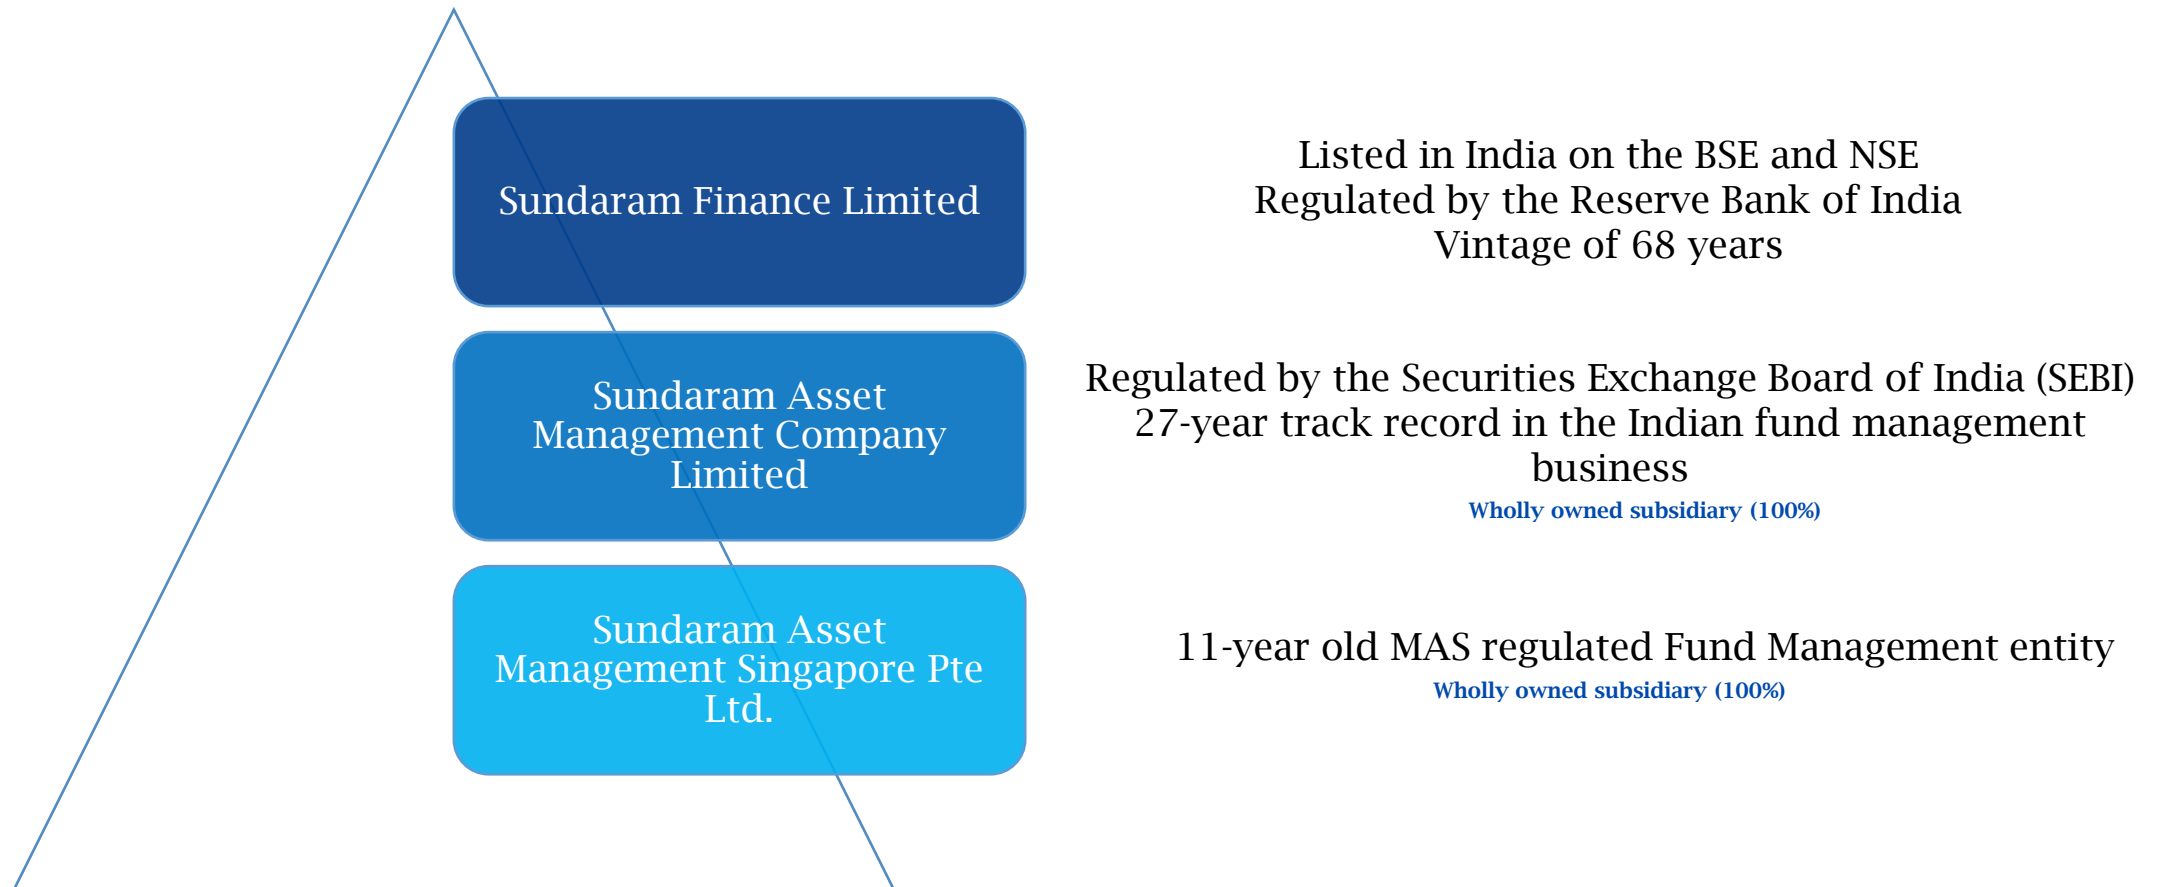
Sundaram Finance Limited

Listed in India on the BSE and NSE
Regulated by the Reserve Bank of India
Vintage of 68 years

Sundaram Asset Management Company Limited

Regulated by the Securities Exchange Board of India (SEBI)
27-year track record in the Indian fund management business
Wholly owned subsidiary (100%)

Sundaram Asset Management Singapore Pte Ltd.

11-year old MAS regulated Fund Management entity
Wholly owned subsidiary (100%)